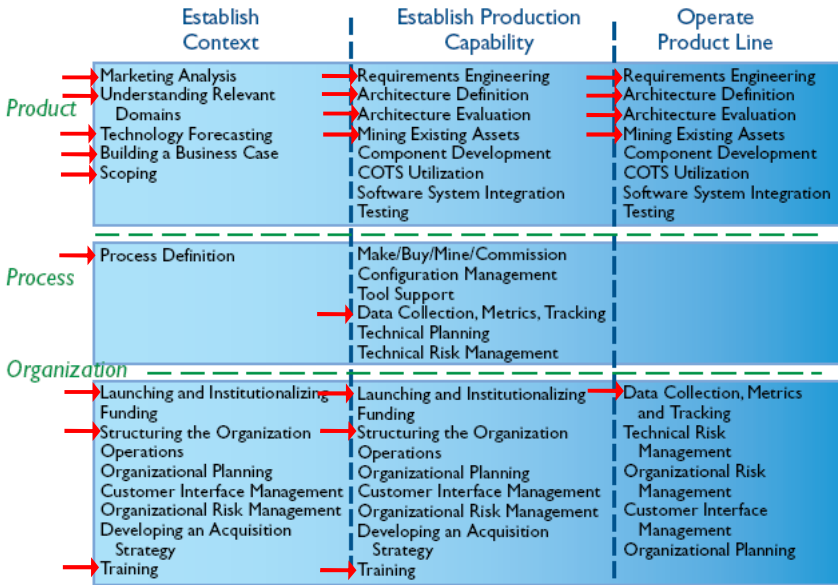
| | Establish Context | Establish Production Capability | Operate Product Line |
|---|---|---|---|
| Product | Marketing Analysis<br>Understanding Relevant Domains<br>Technology Forecasting<br>Building a Business Case<br>Scoping | Requirements Engineering<br>Architecture Definition<br>Architecture Evaluation<br>Mining Existing Assets<br>Component Development<br>COTS Utilization<br>Software System Integration<br>Testing | Requirements Engineering<br>Architecture Definition<br>Architecture Evaluation<br>Mining Existing Assets<br>Component Development<br>COTS Utilization<br>Software System Integration<br>Testing |
| Process | Process Definition | Make/Buy/Mine/Commission<br>Configuration Management<br>Tool Support<br>Data Collection, Metrics, Tracking<br>Technical Planning<br>Technical Risk Management | |
| Organization | Launching and Institutionalizing<br>Funding<br>Structuring the Organization<br>Operations<br>Organizational Planning<br>Customer Interface Management<br>Organizational Risk Management<br>Developing an Acquisition Strategy<br>Training | Launching and Institutionalizing<br>Funding<br>Structuring the Organization<br>Operations<br>Organizational Planning<br>Customer Interface Management<br>Organizational Risk Management<br>Developing an Acquisition Strategy<br>Training | Data Collection, Metrics and Tracking<br>Technical Risk Management<br>Organizational Risk Management<br>Customer Interface Management<br>Organizational Planning |